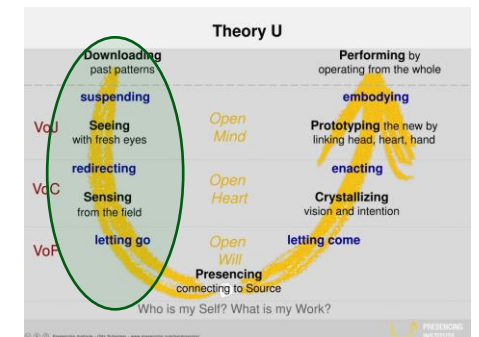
Theory U

Downloading past patterns

suspending

Seeing with fresh eyes

redirecting

Sensing from the field

letting go

VoJ

VoC

VoF

Open Mind

Open Heart

Open Will

Performing by operating from the whole

embodying

Prototyping the new by linking head, heart, hand

enacting

Crystallizing vision and intention

letting come

Presencing connecting to Source

Who is my Self? What is my Work?

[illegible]

PRESENCING INSTITUTE